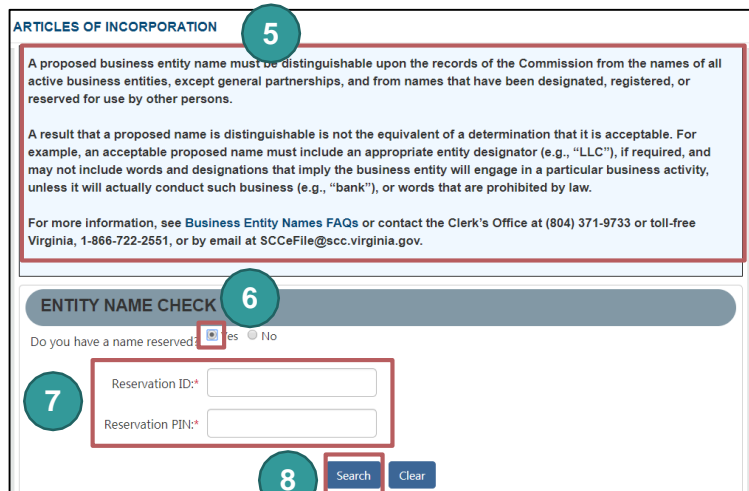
ARTICLES OF INCORPORATION

5

A proposed business entity name must be distinguishable upon the records of the Commission from the names of all active business entities, except general partnerships, and from names that have been designated, registered, or reserved for use by other persons.

A result that a proposed name is distinguishable is not the equivalent of a determination that it is acceptable. For example, an acceptable proposed name must include an appropriate entity designator (e.g., "LLC"), if required, and may not include words and designations that imply the business entity will engage in a particular business activity, unless it will actually conduct such business (e.g., "bank"), or words that are prohibited by law.

For more information, see Business Entity Names FAQs or contact the Clerk's Office at (804) 371-9733 or toll-free Virginia, 1-866-722-2551, or by email at SCCeFile@scc.virginia.gov.

ENTITY NAME CHECK

6

Do you have a name reserved? Yes No

7

Reservation ID:*

Reservation PIN:*

8

Search Clear